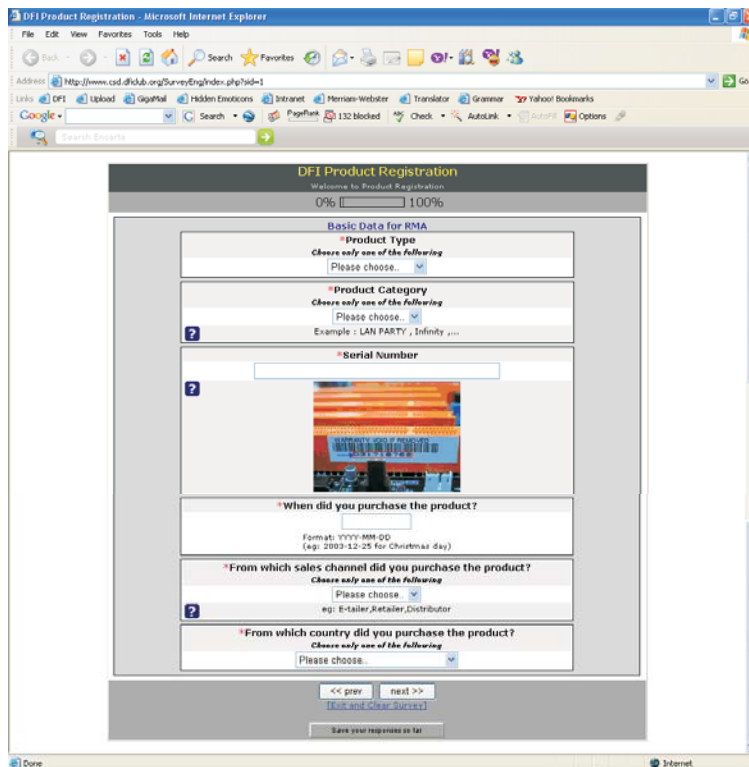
DFI Product Registration - Microsoft Internet Explorer

File Edit View Favorites Tools Help

Back Search Favorites

Address http://www.csd.dficlub.org/SurveyEng/index.php?sid=1

Go

Links DFI Upload GigaMail Hidden Emotions Intranet Merriam-Webster Translator Grammar Yahoo! Bookmarks

Google Search PageRank 132 blocked Check AutoLink AutoFill Options

Search Encarta

DFI Product Registration

Welcome to Product Registration

0% 100%

Basic Data for RMA

*Product Type

Choose only one of the following

Please choose..

*Product Category

Choose only one of the following

Please choose..

Example : LAN PARTY , Infinity ,...

*Serial Number

WARRANTY VOID IF REMOVED

*When did you purchase the product?

Format: YYYY-MM-DD
(eg: 2003-12-25 for Christmas day)

*From which sales channel did you purchase the product?

Choose only one of the following

Please choose..

eg: E-tailer,Retailer,Distributor

*From which country did you purchase the product?

Choose only one of the following

Please choose..

<< prev next >>

[Exit and Clear Survey]

Save your responses so far

Done

Internet